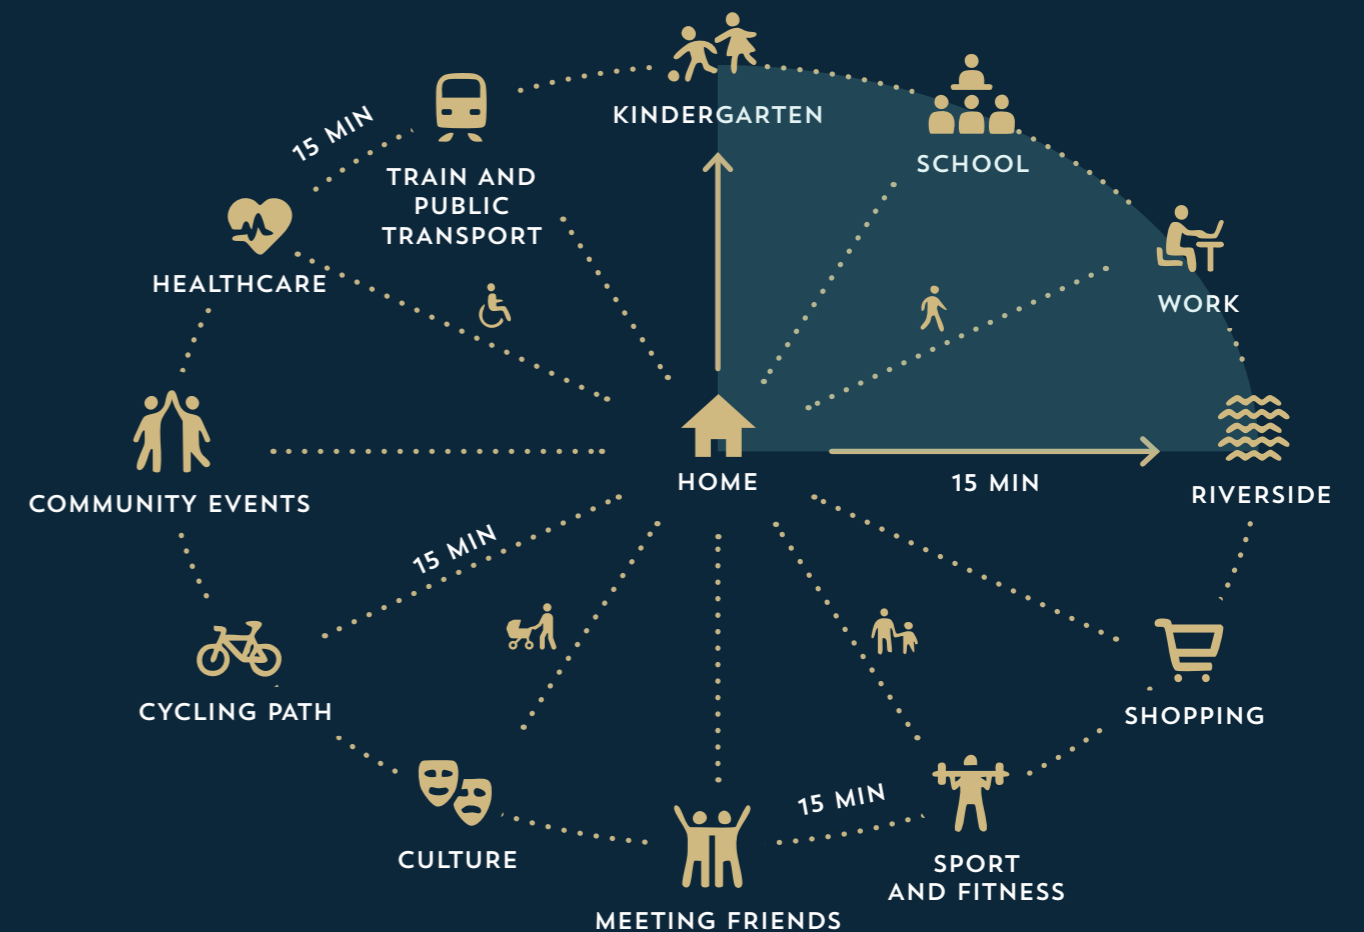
KINDERGARTEN

SCHOOL

15 MIN

TRAIN AND PUBLIC TRANSPORT

HEALTHCARE

WORK

HOME

15 MIN

RIVERSIDE

COMMUNITY EVENTS

15 MIN

CYCLING PATH

SHOPPING

CULTURE

15 MIN

SPORT AND FITNESS

MEETING FRIENDS